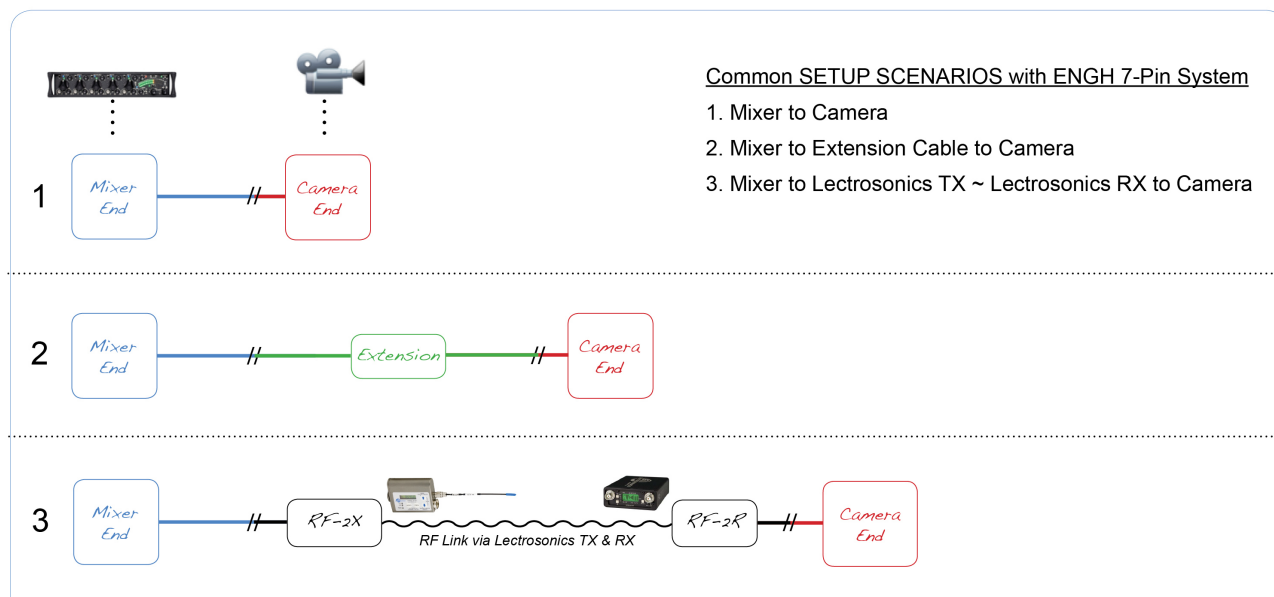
Common SETUP SCENARIOS with ENGH 7-Pin System

1. Mixer to Camera

2. Mixer to Extension Cable to Camera

3. Mixer to Lectrosonics TX ~ Lectrosonics RX to Camera

1

Mixer End

Camera End

2

Mixer End

Extension

Camera End

3

Mixer End

RF-2X

RF Link via Lectrosonics TX & RX

RF-2R

Camera End